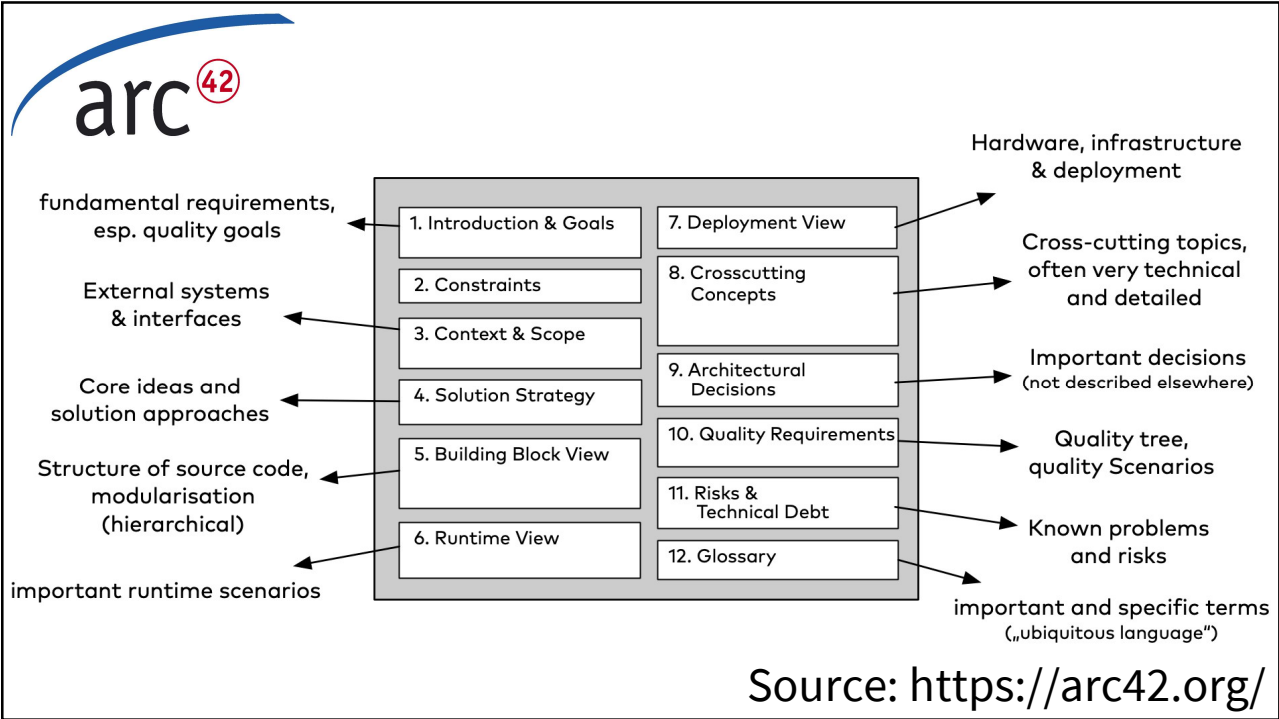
arc42

fundamental requirements, esp. quality goals

External systems & interfaces

Core ideas and solution approaches

Structure of source code, modularisation (hierarchical)

important runtime scenarios

1. Introduction & Goals

2. Constraints

3. Context & Scope

4. Solution Strategy

5. Building Block View

6. Runtime View

7. Deployment View

8. Crosscutting Concepts

9. Architectural Decisions

10. Quality Requirements

11. Risks & Technical Debt

12. Glossary

Hardware, infrastructure & deployment

Cross-cutting topics, often very technical and detailed

Important decisions (not described elsewhere)

Quality tree, quality Scenarios

Known problems and risks

important and specific terms („ubiquitous language“)

Source: https://arc42.org/